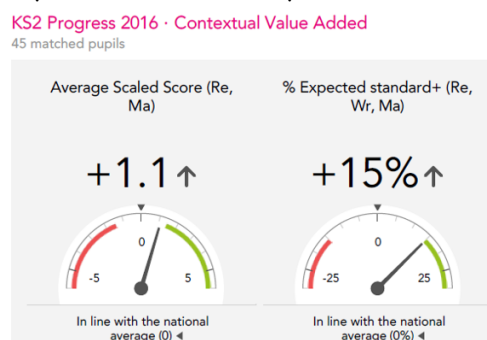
KS2 Progress 2016 · Contextual Value Added
45 matched pupils

Average Scaled Score (Re, Ma)

+1.1 ↑

0
-5
5

In line with the national average (0) ◂

% Expected standard+ (Re, Wr, Ma)

+15% ↑

0
-25
25

In line with the national average (0%) ◂